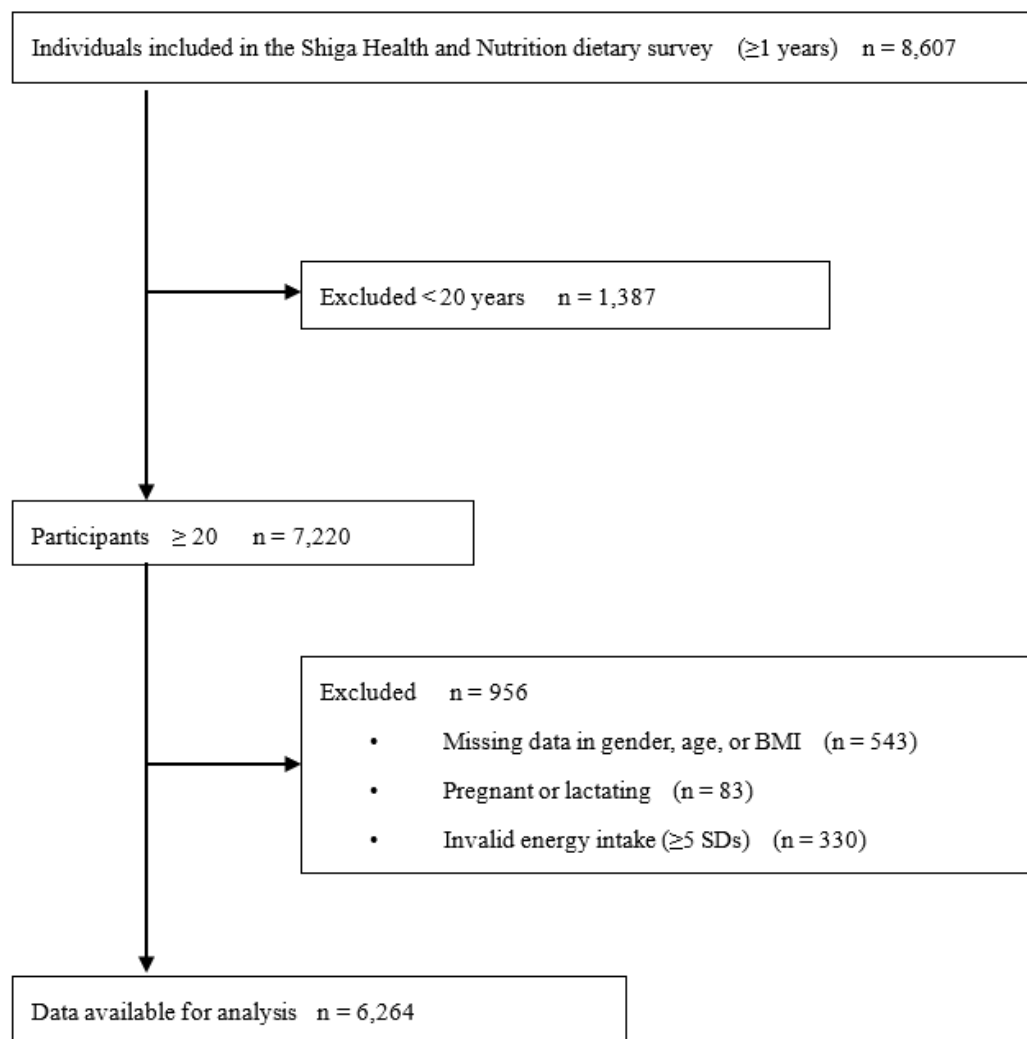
Individuals included in the Shiga Health and Nutrition dietary survey (≥1 years) n = 8,607

Excluded < 20 years n = 1,387

Participants ≥ 20 n = 7,220

Excluded n = 956

• Missing data in gender, age, or BMI (n = 543)
• Pregnant or lactating (n = 83)
• Invalid energy intake (≥5 SDs) (n = 330)

Data available for analysis n = 6,264